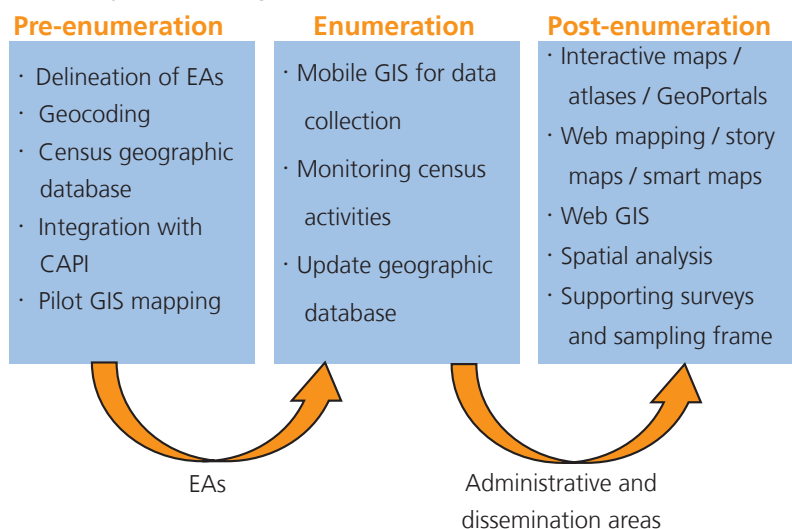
Pre-enumeration

· Delineation of EAs
· Geocoding
· Census geographic database
· Integration with CAPI
· Pilot GIS mapping

Enumeration

· Mobile GIS for data collection
· Monitoring census activities
· Update geographic database

Post-enumeration

· Interactive maps / atlases / GeoPortals
· Web mapping / story maps / smart maps
· Web GIS
· Spatial analysis
· Supporting surveys and sampling frame

EAs

Administrative and dissemination areas